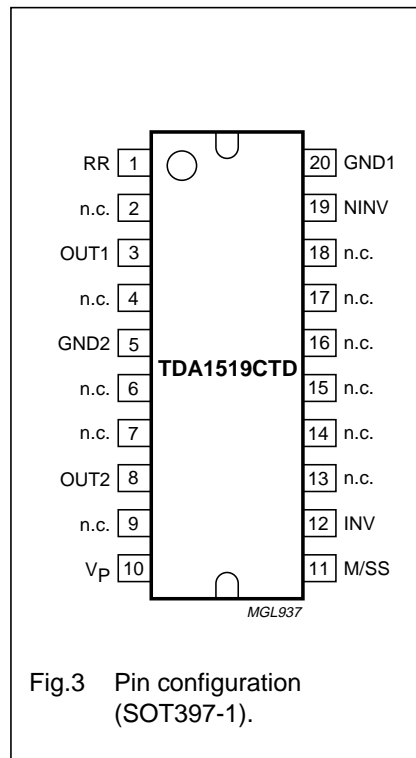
RR 1
n.c. 2
OUT1 3
n.c. 4
GND2 5
n.c. 6
n.c. 7
OUT2 8
n.c. 9
$V_P$ 10

20 GND1
19 NINV
18 n.c.
17 n.c.
16 n.c.
15 n.c.
14 n.c.
13 n.c.
12 INV
11 M/SS

TDA1519CTD

MGL937

Fig.3 Pin configuration (SOT397-1).